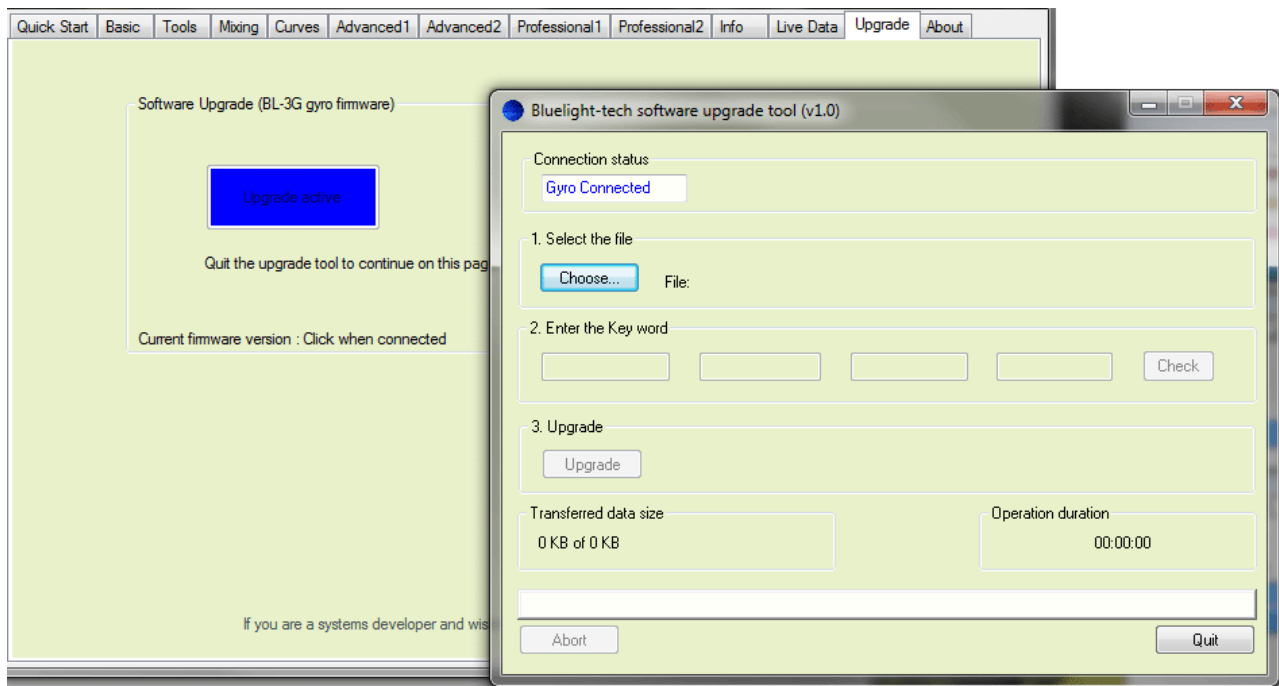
Quick Start | Basic | Tools | Mixing | Curves | Advanced1 | Advanced2 | Professional1 | Professional2 | Info | Live Data | Upgrade | About

Software Upgrade (BL-3G gyro firmware)

Upgrade active

Quit the upgrade tool to continue on this pag

Current firmware version : Click when connected

If you are a systems developer and wis

Bluelight-tech software upgrade tool (v1.0)

Connection status

Gyro Connected

1. Select the file

Choose...

File:

2. Enter the Key word

Check

3. Upgrade

Upgrade

Transferred data size

0 KB of 0 KB

Operation duration

00:00:00

Abort

Quit